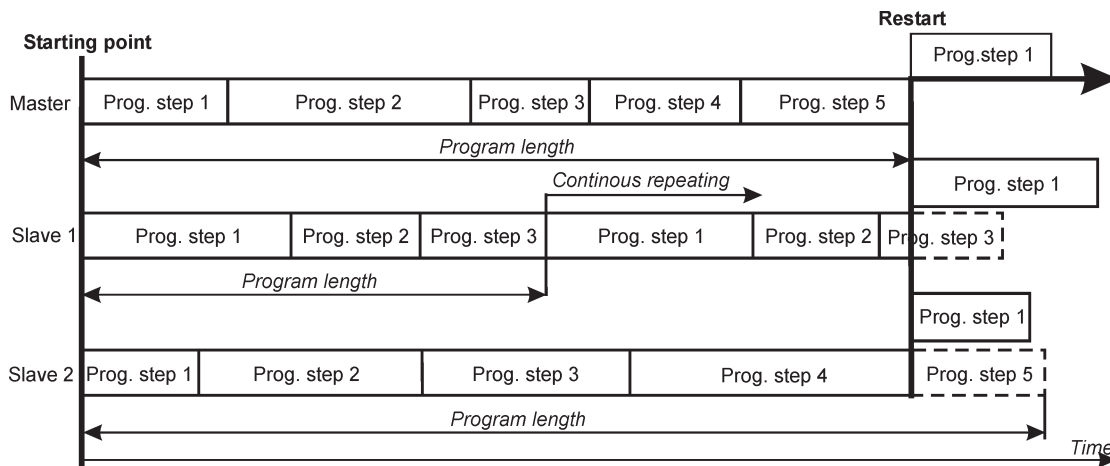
Restart

Starting point

Prog.step 1

Master

Prog. step 1

Prog. step 2

Prog. step 3

Prog. step 4

Prog. step 5

Program length

Prog. step 1

Continous repeating

Slave 1

Prog. step 1

Prog. step 2

Prog. step 3

Prog. step 1

Prog. step 2

Prog. step 3

Program length

Prog. step 1

Slave 2

Prog. step 1

Prog. step 2

Prog. step 3

Prog. step 4

Prog. step 5

Program length

Time